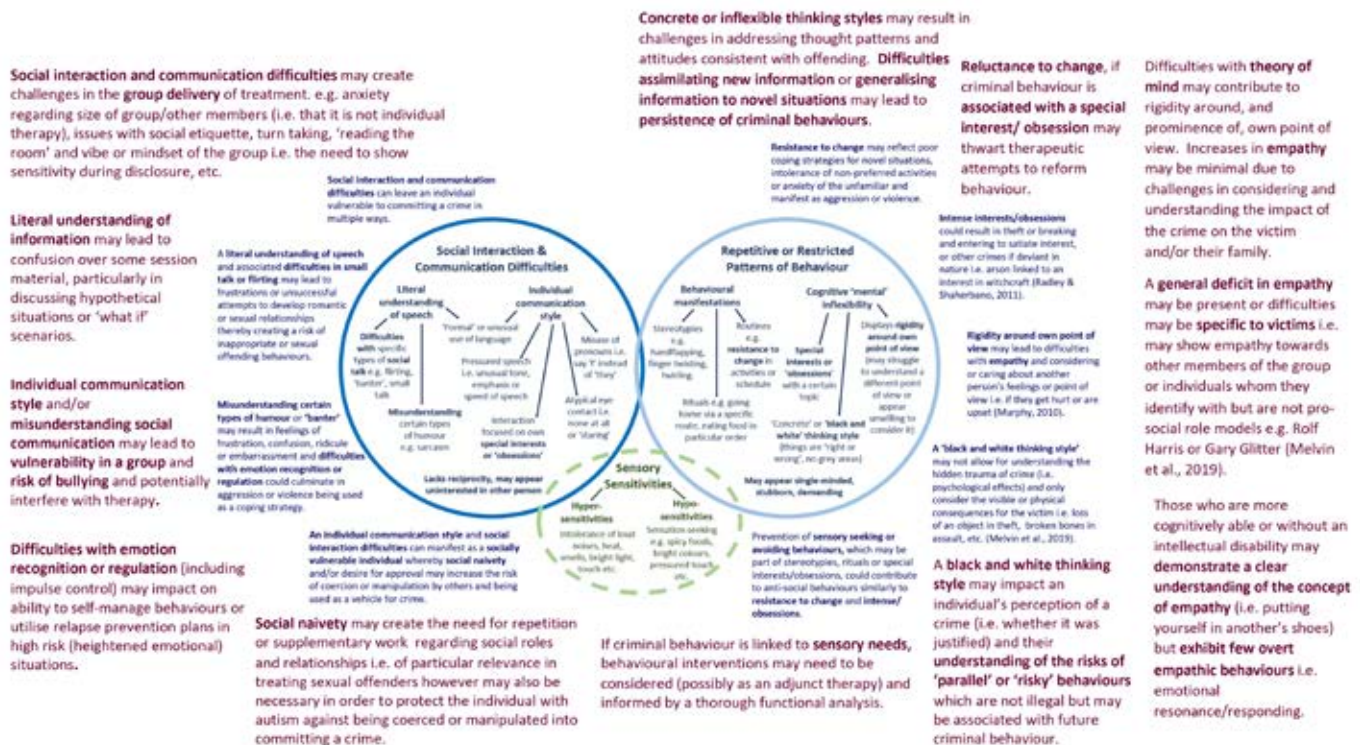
Concrete or inflexible thinking styles may result in challenges in addressing thought patterns and attitudes consistent with offending. Difficulties assimilating new information or generalising information to novel situations may lead to persistence of criminal behaviours.

Social interaction and communication difficulties may create challenges in the group delivery of treatment. e.g. anxiety regarding size of group/other members (i.e. that it is not individual therapy), issues with social etiquette, turn taking, 'reading the room' and vibe or mindset of the group i.e. the need to show sensitivity during disclosure, etc.

Literal understanding of information may lead to confusion over some session material, particularly in discussing hypothetical situations or 'what if' scenarios.

Individual communication style and/or misunderstanding social communication may lead to vulnerability in a group and risk of bullying and potentially interfere with therapy.

Difficulties with emotion recognition or regulation (including impulse control) may impact on ability to self-manage behaviours or utilise relapse prevention plans in high risk (heightened emotional) situations.

Reluctance to change, if criminal behaviour is associated with a special interest/ obsession may thwart therapeutic attempts to reform behaviour.

Difficulties with theory of mind may contribute to rigidity around, and prominence of, own point of view. Increases in empathy may be minimal due to challenges in considering and understanding the impact of the crime on the victim and/or their family.

A general deficit in empathy may be present or difficulties may be specific to victims i.e. may show empathy towards other members of the group or individuals whom they identify with but are not pro-social role models e.g. Rolf Harris or Gary Glitter (Melvin et al., 2019).

Those who are more cognitively able or without an intellectual disability may demonstrate a clear understanding of the concept of empathy (i.e. putting yourself in another's shoes) but exhibit few overt empathic behaviours i.e. emotional resonance/responding.

Social interaction and communication difficulties can leave an individual vulnerable to committing a crime in multiple ways.

A literal understanding of speech with associated difficulties in small talk or flirting may lead to frustrations or unsuccessful attempts to develop romantic or sexual relationships thereby creating a risk of inappropriate or sexual offending behaviours.

Misunderstanding certain types of humour or 'banter' may result in feelings of frustration, confusion, ridicule or embarrassment and difficulties with emotion recognition or regulation could culminate in aggression or violence being used as a coping strategy.

An individual communication style and social interaction difficulties can manifest as a socially vulnerable individual whereby social naivety and/or desire for approval may increase the risk of coercion or manipulation by others and being used as a vehicle for crime.

Social Interaction & Communication Difficulties

Literal understanding of speech

Difficulties with specific types of social talk e.g. flirting, 'banter', small talk

Misunderstanding certain types of humour e.g. sarcasm

'Formal' or unusual use of language

Individual communication style

Pressured speech i.e. unusual tone, emphasis or speed of speech

Interaction focused on own special interests or 'obsessions'

Misuse of pronouns i.e. say 'I' instead of 'they'

Atypical eye contact i.e. none at all or 'staring'

Lacks reciprocity, may appear uninterested in other person

Repetitive or Restricted Patterns of Behaviour

Behavioural manifestations

Stereotypies e.g. handflapping, finger twisting, twirling

Routines e.g. resistance to change in activities or schedule

Rituals e.g. going home via a specific route, eating food in particular order

Cognitive 'mental' inflexibility

Special interests or 'obsessions' with a certain topic

Displays rigidity around own point of view (may struggle to understand a different point of view or appear unwilling to consider it)

'Concrete' or 'black and white' thinking style (things are 'right or wrong', no grey area)

May appear single-minded, stubborn, demanding

Sensory Sensitivities

Hyper-sensitivities

Intolerance of loud noises, heat, smells, bright light, touch etc.

Hypo-sensitivities

Sensation seeking e.g. spicy foods, bright colours, pressured touch etc.

Resistance to change may reflect poor coping strategies for novel situations, intolerance of non-preferred activities or anxiety of the unfamiliar and manifest as aggression or violence.

Intense interests/obsessions could result in theft or breaking and entering to satiate interest, or other crimes if deviant in nature i.e. arson linked to an interest in witchcraft (Radley & Shaherbano, 2011).

Rigidity around own point of view may lead to difficulties with empathy and considering or caring about another person's feelings or point of view i.e. if they get hurt or are upset (Murphy, 2010).

A 'black and white thinking style' may not allow for understanding the hidden trauma of crime (i.e. psychological effects) and only consider the visible or physical consequences for the victim i.e. loss of an object in theft, broken bones in assault, etc. (Melvin et al., 2019).

Prevention of sensory seeking or avoiding behaviours, which may be part of stereotypies, rituals or special interests/obsessions, could contribute to anti-social behaviours similarly to resistance to change and intense/ obsessions.

Social naivety may create the need for repetition or supplementary work regarding social roles and relationships i.e. of particular relevance in treating sexual offenders however may also be necessary in order to protect the individual with autism against being coerced or manipulated into committing a crime.

If criminal behaviour is linked to sensory needs, behavioural interventions may need to be considered (possibly as an adjunct therapy) and informed by a thorough functional analysis.

A black and white thinking style may impact an individual's perception of a crime (i.e. whether it was justified) and their understanding of the risks of 'parallel' or 'risky' behaviours which are not illegal but may be associated with future criminal behaviour.